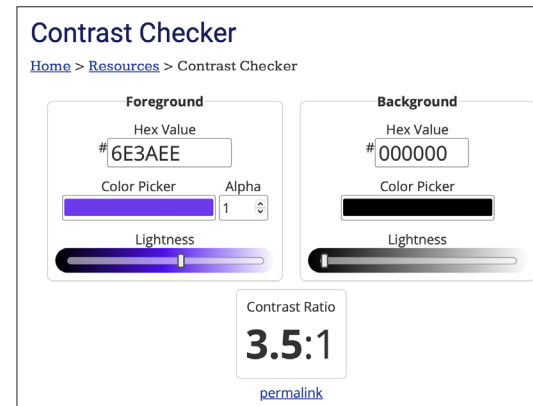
Contrast Checker

Home > Resources > Contrast Checker

Foreground

Hex Value

# 6E3AEE

Color Picker

Alpha

1

Lightness

Background

Hex Value

# 000000

Color Picker

Lightness

Contrast Ratio

3.5:1

permalink